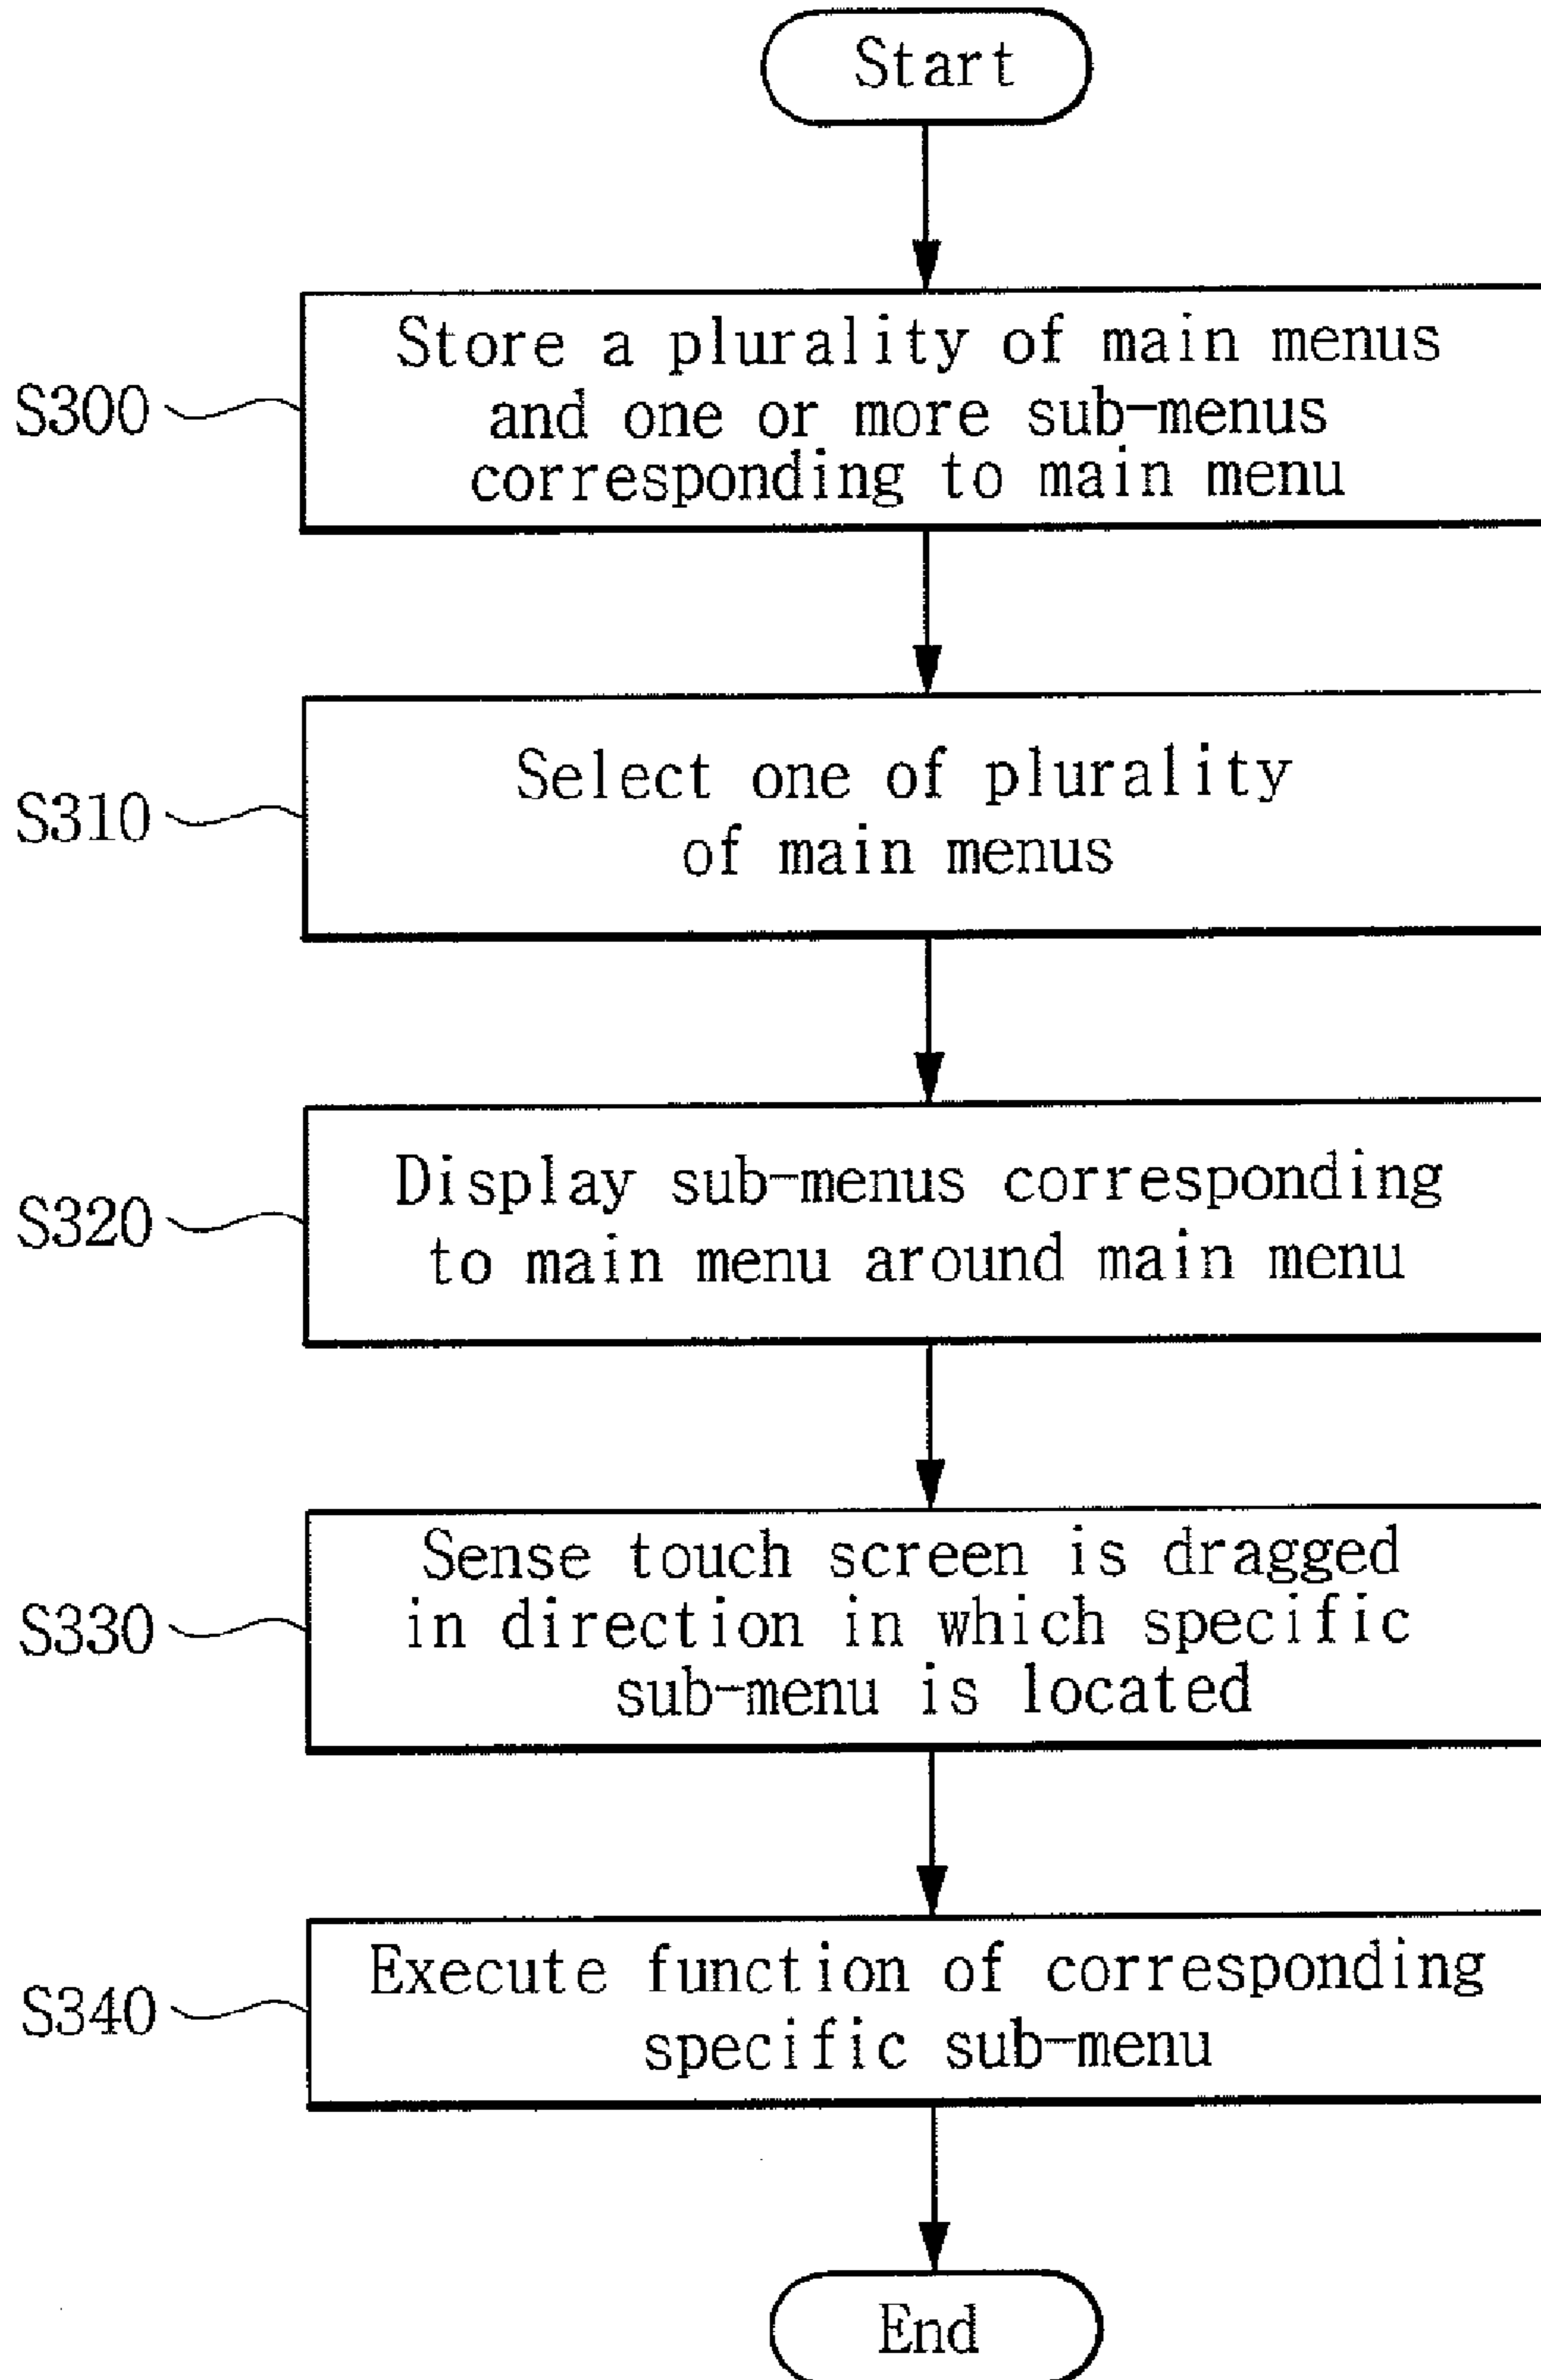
Start

S300

Store a plurality of main menus and one or more sub-menus corresponding to main menu

S310

Select one of plurality of main menus

S320

Display sub-menus corresponding to main menu around main menu

S330

Sense touch screen is dragged in direction in which specific sub-menu is located

S340

Execute function of corresponding specific sub-menu

End